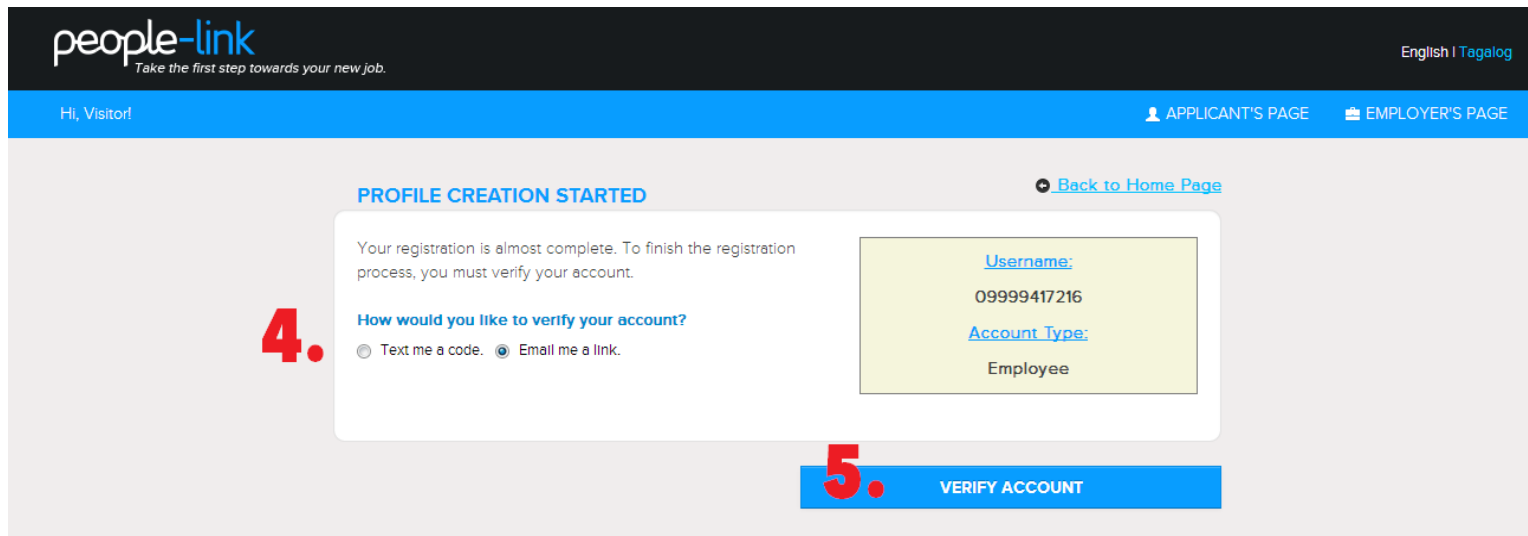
people-link
Take the first step towards your new job.

English | Tagalog

Hi, Visitor!

APPLICANT'S PAGE

EMPLOYER'S PAGE

PROFILE CREATION STARTED

Back to Home Page

Your registration is almost complete. To finish the registration process, you must verify your account.

How would you like to verify your account?

4.

Text me a code.

Email me a link.

Username:

09999417216

Account Type:

Employee

5.

VERIFY ACCOUNT